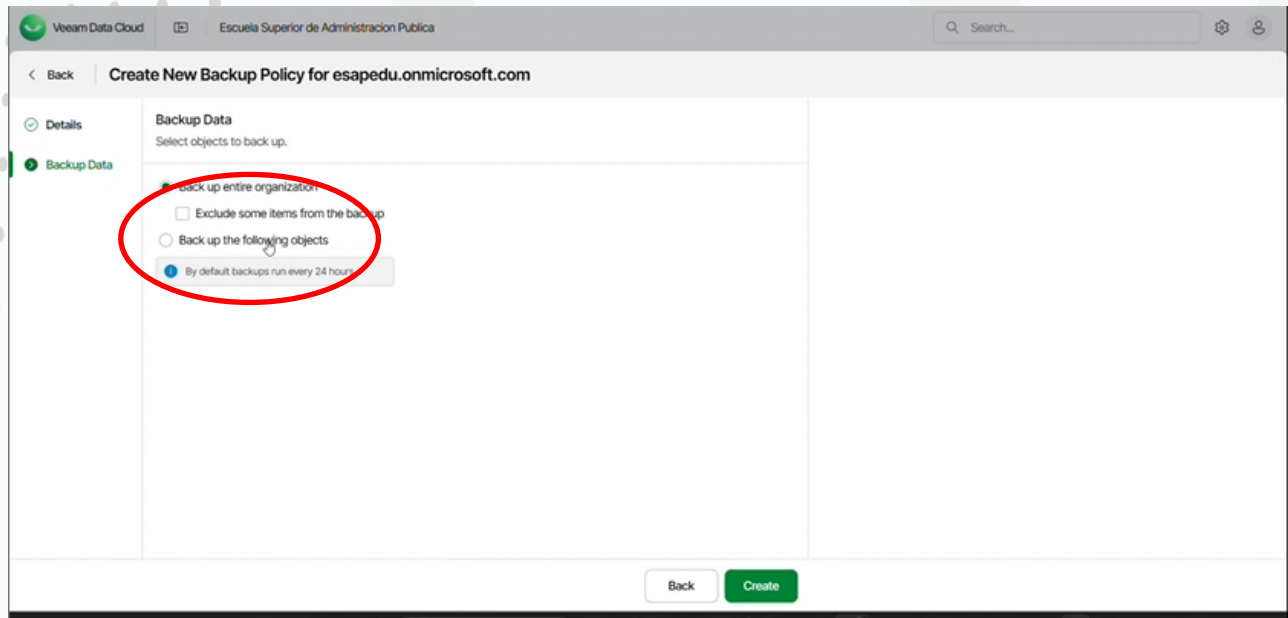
Veeam Data Cloud

Escuela Superior de Administracion Publica

Search...

Back

Create New Backup Policy for esapedu.onmicrosoft.com

Details

Backup Data

Backup Data

Select objects to back up.

Back up entire organization

Exclude some items from the backup

Back up the following objects

By default backups run every 24 hours

Back

Create